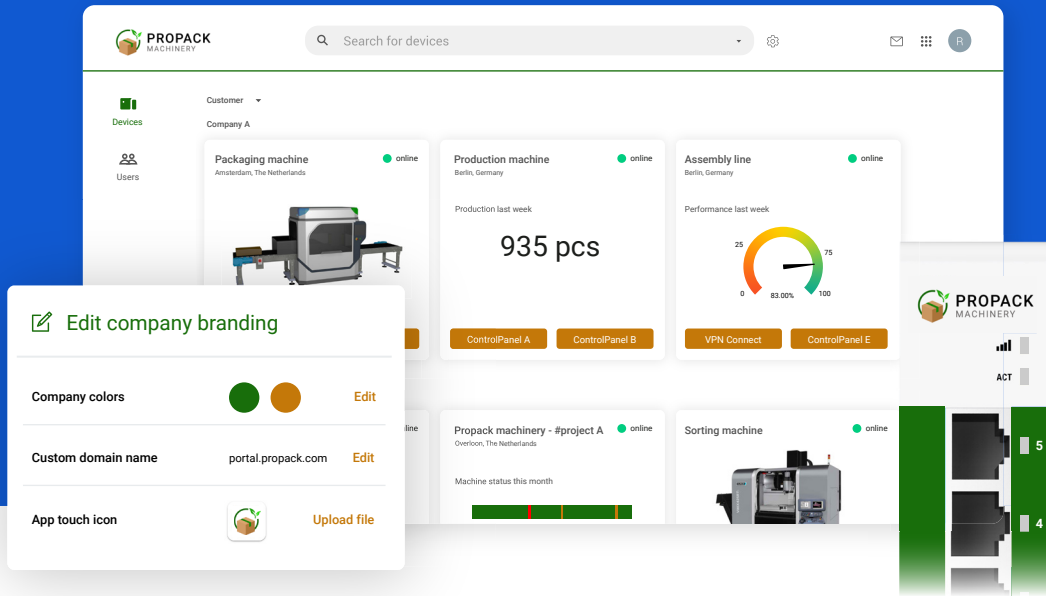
PROPACK
MACHINERY

Search for devices

R

Devices

Users

Customer

Company A

Packaging machine
online
Amsterdam, The Netherlands

Production machine
online
Berlin, Germany

Production last week

935 pcs

ControlPanel A
ControlPanel B

Assembly line
online
Berlin, Germany

Performance last week

25
75
0
83.00%
100

VPN Connect
ControlPanel E

Propack machinery - #project A
online
Overloon, The Netherlands

Machine status this month

Sorting machine
online

PROPACK
MACHINERY

ACT

5

4

Edit company branding

Company colors
Edit

Custom domain name
portal.propack.com
Edit

App touch icon
Upload file